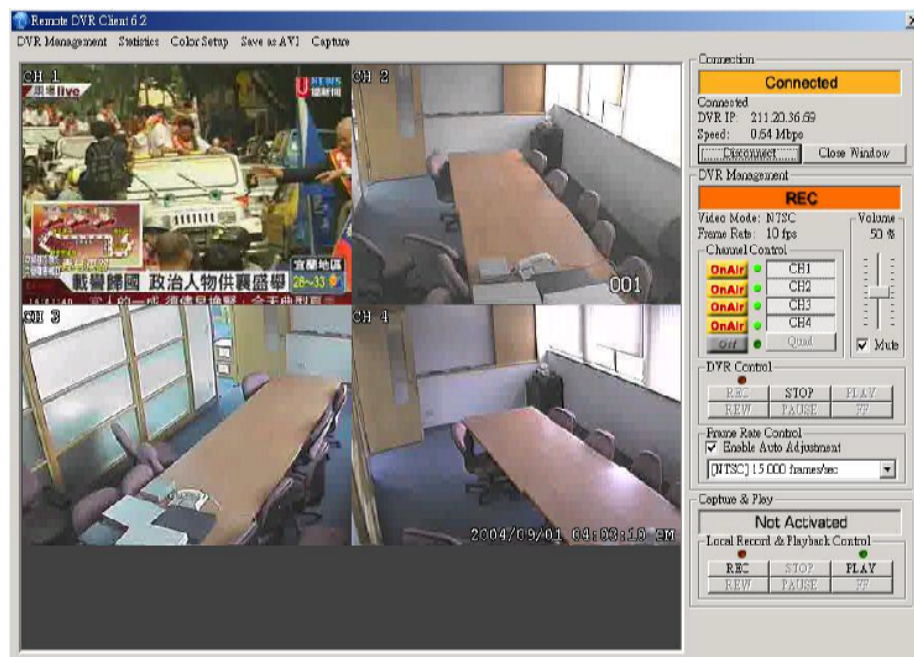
Remote DVR Client 6.2

DVR Management Statistics Color Setup Save as AVI Capture

CH 1
民視live
NEWS
戰機歸國 政治人物供襄盛舉
宜蘭地區
28~33

CH 2
001

CH 3

CH 4
2004/09/01 04:03:18 PM

Connection
Connected
Connected
DVR IP: 211.20.36.69
Speed: 0.54 Mbps
Disconnect
Close Window

DVR Management
REC
Video Mode: NTSC
Frame Rate: 10 fps
Volume
50 %
Channel Control
OnAir CH1
OnAir CH2
OnAir CH3
OnAir CH4
Off Quad
Mute

DVR Control
REC STOP PLAY
REW PAUSE FF

Frame Rate Control
Enable Auto Adjustment
[NTSC] 15.000 frames/sec

Capture & Play
Not Activated
Local Record & Playback Control
REC STOP PLAY
REW PAUSE FF